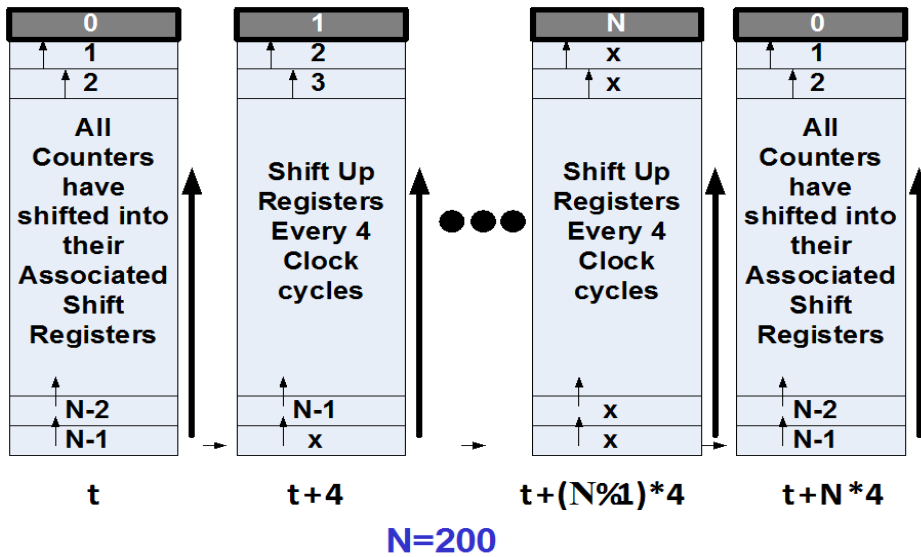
0
1
2
All Counters have shifted into their Associated Shift Registers
N-2
N-1

1
2
3
Shift Up Registers Every 4 Clock cycles
N-1
x

N
x
x
Shift Up Registers Every 4 Clock cycles
x
x

0
1
2
All Counters have shifted into their Associated Shift Registers
N-2
N-1

t
t+4
t+(N%1)*4
t+N*4

N=200